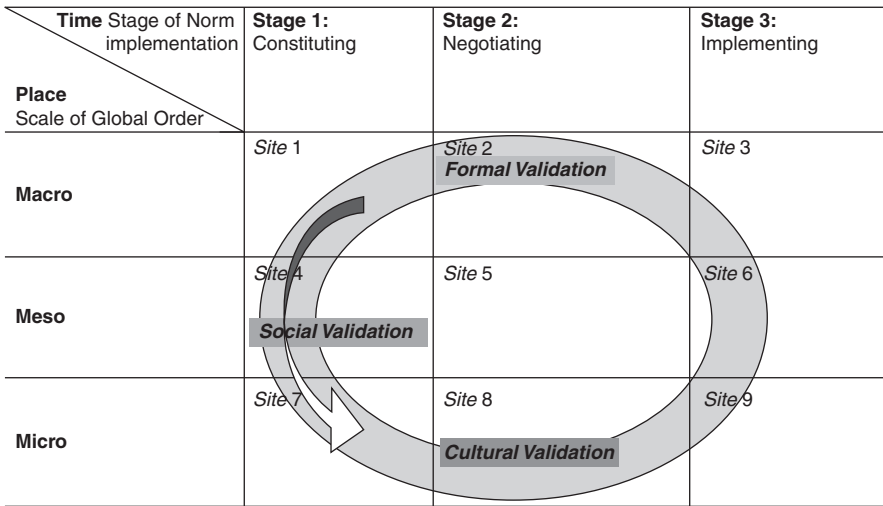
| **Time** Stage of Norm implementation / **Place** Scale of Global Order | **Stage 1:** Constituting | **Stage 2:** Negotiating | **Stage 3:** Implementing |
|---|---|---|---|
| **Macro** | *Site* 1 | *Site* 2 ***Formal Validation*** | *Site* 3 |
| **Meso** | *Site* 4 ***Social Validation*** | *Site* 5 | *Site* 6 |
| **Micro** | *Site* 7 | *Site* 8 ***Cultural Validation*** | *Site* 9 |